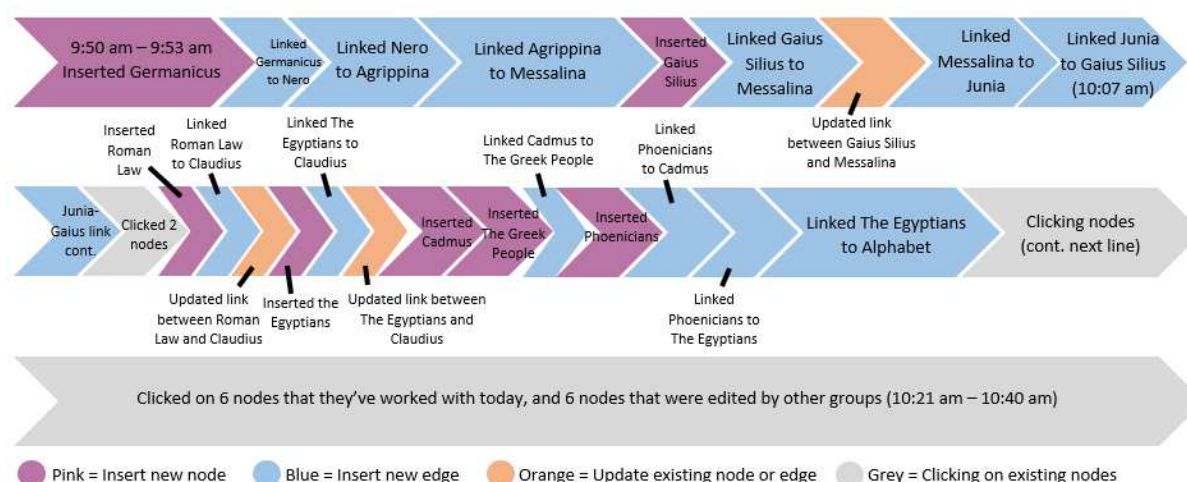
9:50 am – 9:53 am Inserted Germanicus

Linked Germanicus to Nero

Linked Nero to Agrippina

Linked Agrippina to Messalina

Inserted Gaius Silius

Linked Gaius Silius to Messalina

Linked Messalina to Junia

Linked Junia to Gaius Silius (10:07 am)

Updated link between Gaius Silius and Messalina

Inserted Roman Law

Linked Roman Law to Claudius

Linked The Egyptians to Claudius

Linked Cadmus to The Greek People

Linked Phoenicians to Cadmus

Junia-Gaius link cont.

Clicked 2 nodes

Inserted Cadmus

Inserted The Greek People

Inserted Phoenicians

Linked The Egyptians to Alphabet

Clicking nodes (cont. next line)

Updated link between Roman Law and Claudius

Inserted the Egyptians

Updated link between The Egyptians and Claudius

Linked Phoenicians to The Egyptians

Clicked on 6 nodes that they've worked with today, and 6 nodes that were edited by other groups (10:21 am – 10:40 am)

Pink = Insert new node Blue = Insert new edge Orange = Update existing node or edge Grey = Clicking on existing nodes